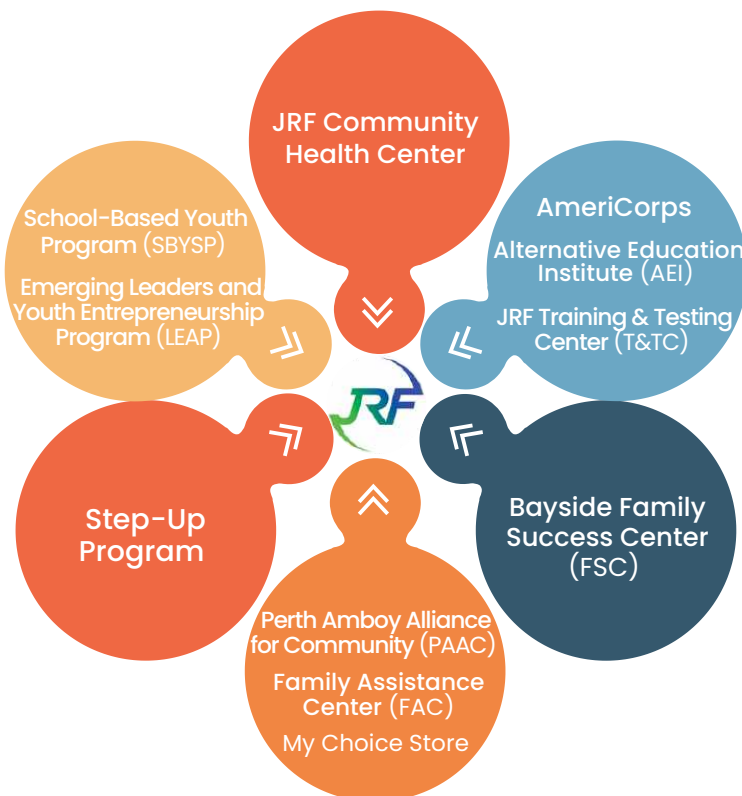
JRF Community Health Center

AmeriCorps

Alternative Education Institute (AEI)

JRF Training & Testing Center (T&TC)

Bayside Family Success Center (FSC)

Perth Amboy Alliance for Community (PAAC)

Family Assistance Center (FAC)

My Choice Store

Step-Up Program

School-Based Youth Program (SBYSP)

Emerging Leaders and Youth Entrepreneurship Program (LEAP)

JRF